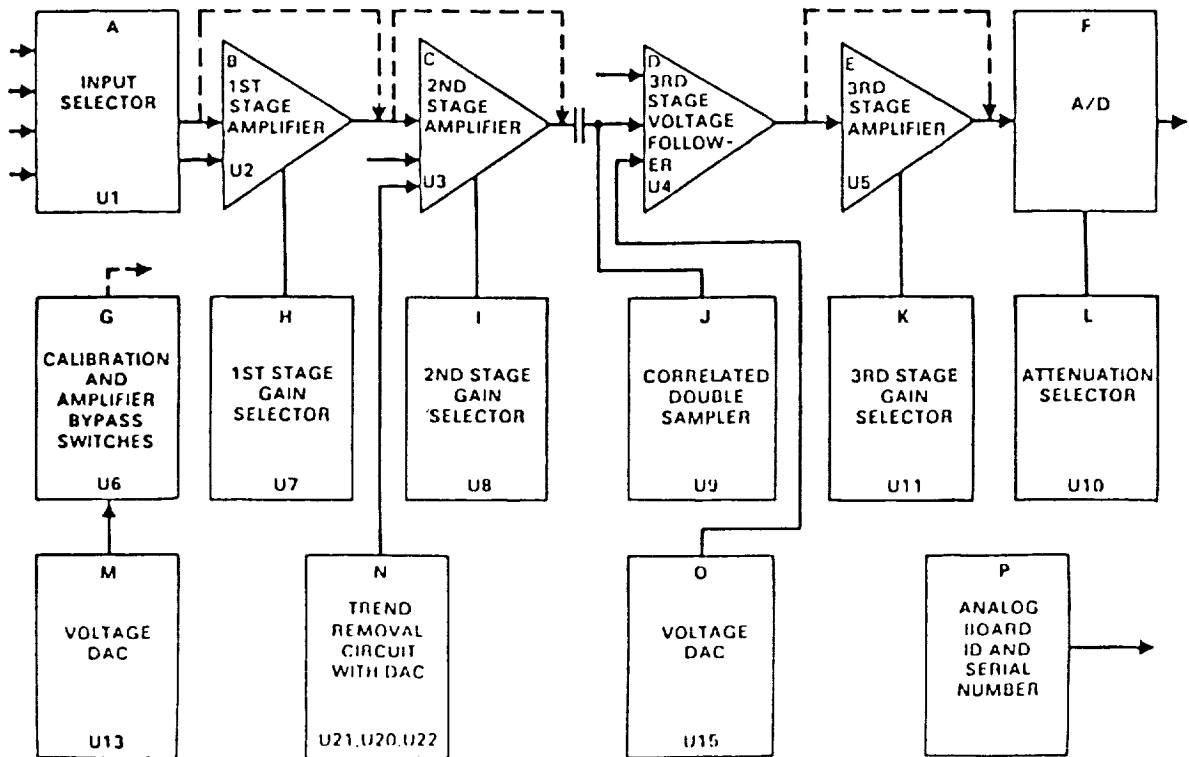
A
INPUT SELECTOR
U1

B
1ST STAGE AMPLIFIER
U2

C
2ND STAGE AMPLIFIER
U3

D
3RD STAGE VOLTAGE FOLLOW-ER
U4

E
3RD STAGE AMPLIFIER
U5

F
A/D

G
CALIBRATION AND AMPLIFIER BYPASS SWITCHES
U6

H
1ST STAGE GAIN SELECTOR
U7

I
2ND STAGE GAIN SELECTOR
U8

J
CORRELATED DOUBLE SAMPLER
U9

K
3RD STAGE GAIN SELECTOR
U11

L
ATTENUATION SELECTOR
U10

M
VOLTAGE DAC
U13

N
TREND REMOVAL CIRCUIT WITH DAC
U21,U20,U22

O
VOLTAGE DAC
U15

P
ANALOG BOARD ID AND SERIAL NUMBER